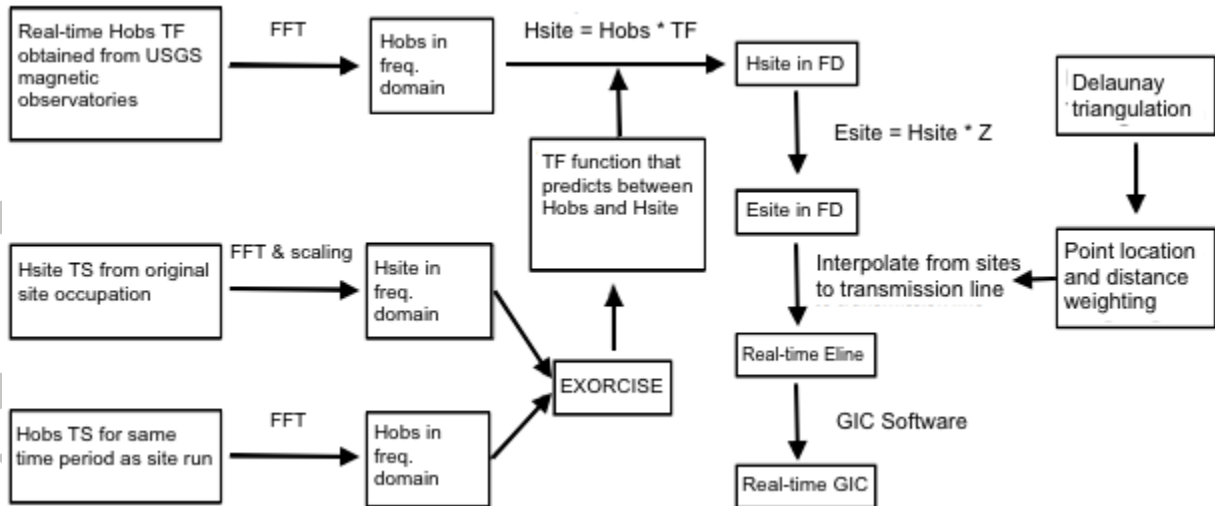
Real-time Hobs TF obtained from USGS magnetic observatories

FFT

Hobs in freq. domain

Hsite = Hobs * TF

Hsite in FD

Delaunay triangulation

Esite = Hsite * Z

TF function that predicts between Hobs and Hsite

Esite in FD

Hsite TS from original site occupation

FFT & scaling

Hsite in freq. domain

Interpolate from sites to transmission line

Point location and distance weighting

Real-time Eline

EXORCISE

GIC Software

Hobs TS for same time period as site run

FFT

Hobs in freq. domain

Real-time GIC